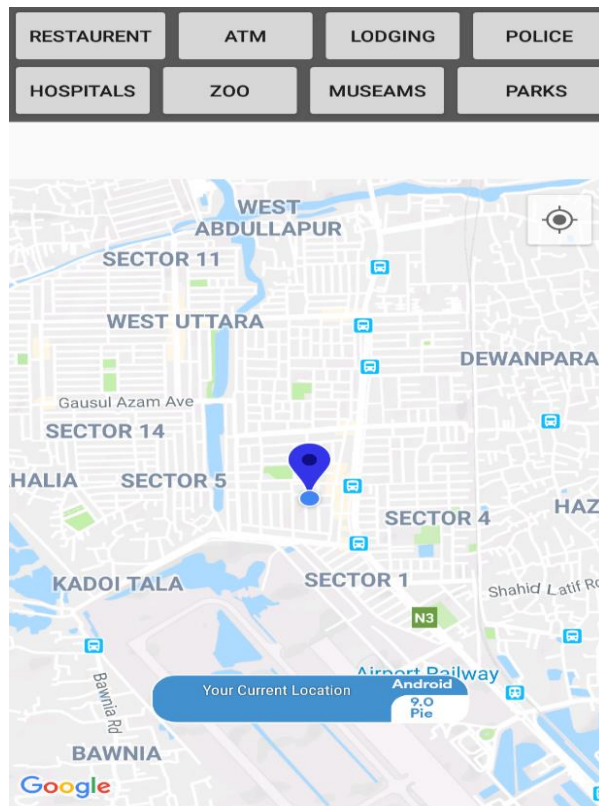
RESTAURENT
ATM
LODGING
POLICE
HOSPITALS
ZOO
MUSEAMS
PARKS

WEST ABDULLAPUR
SECTOR 11
WEST UTTARA
DEWANPARA
Gausul Azam Ave
SECTOR 14
HALIA
SECTOR 5
SECTOR 4
HAZ
KADOI TALA
SECTOR 1
Shahid Latif R
N3
Airport Railway
Bawnia Rd
Your Current Location
Android 9.0 Pie
BAWNIA
Google